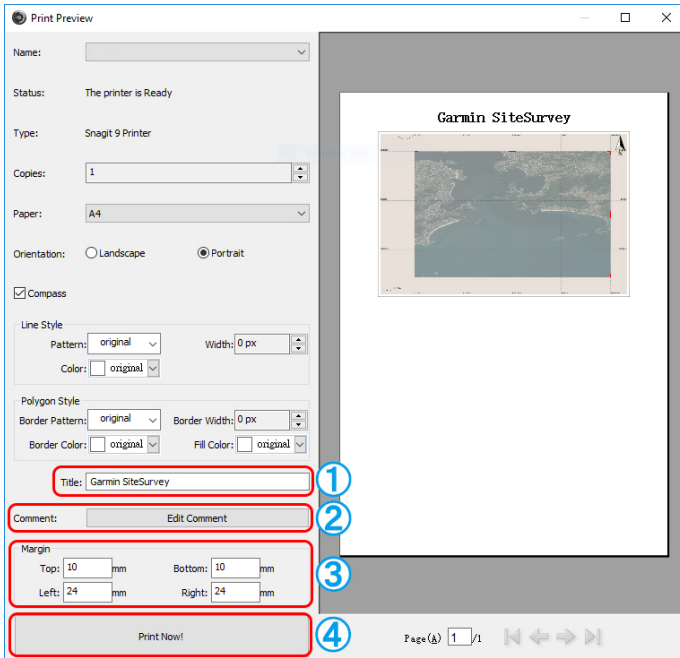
Print Preview

Name:

Status: The printer is Ready

Type: Snagit 9 Printer

Copies: 1

Paper: A4

Orientation: Landscape Portrait

Compass

Line Style

Pattern: original Width: 0 px

Color: original

Polygon Style

Border Pattern: original Border Width: 0 px

Border Color: original Fill Color: original

Title: Garmin SiteSurvey ①

Comment: Edit Comment ②

Margin

Top: 10 mm Bottom: 10 mm

Left: 24 mm Right: 24 mm ③

Print Now! ④

Garmin SiteSurvey

Page(A) 1 /1